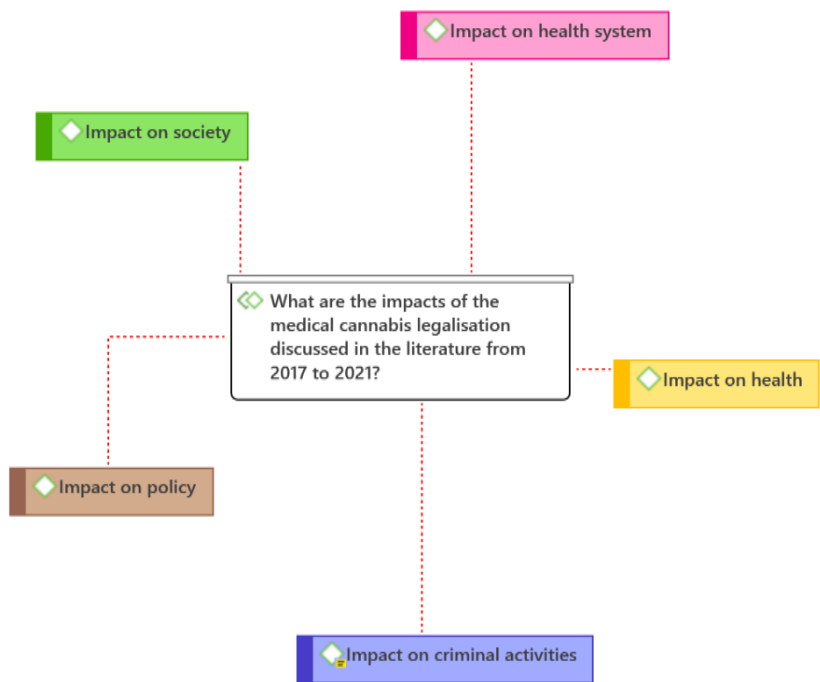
Impact on health system

Impact on society

What are the impacts of the medical cannabis legalisation discussed in the literature from 2017 to 2021?

Impact on health

Impact on policy

Impact on criminal activities